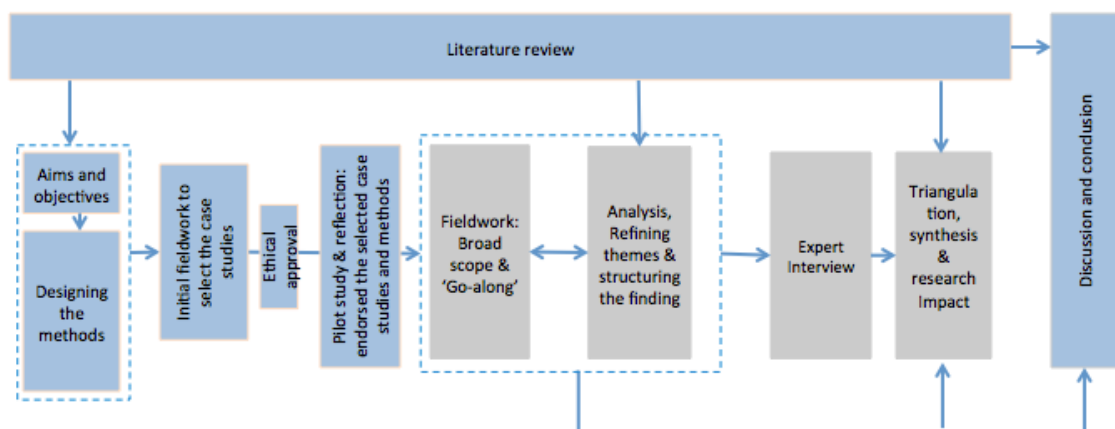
Literature review

Aims and objectives

Designing the methods

Initial fieldwork to select the case studies

Ethical approval

Pilot study & reflection: endorsed the selected case studies and methods

Fieldwork: Broad scope & 'Go-along'

Analysis, Refining themes & structuring the finding

Expert Interview

Triangulation, synthesis & research Impact

Discussion and conclusion